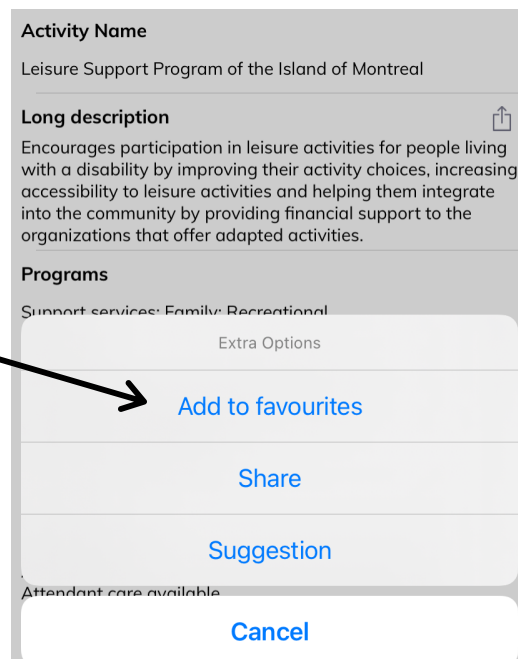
Activity Name

Leisure Support Program of the Island of Montreal

Long description

Encourages participation in leisure activities for people living with a disability by improving their activity choices, increasing accessibility to leisure activities and helping them integrate into the community by providing financial support to the organizations that offer adapted activities.

Programs

Support services; Family; Recreational

Extra Options

Add to favourites

Share

Suggestion

Attendant care available

Cancel